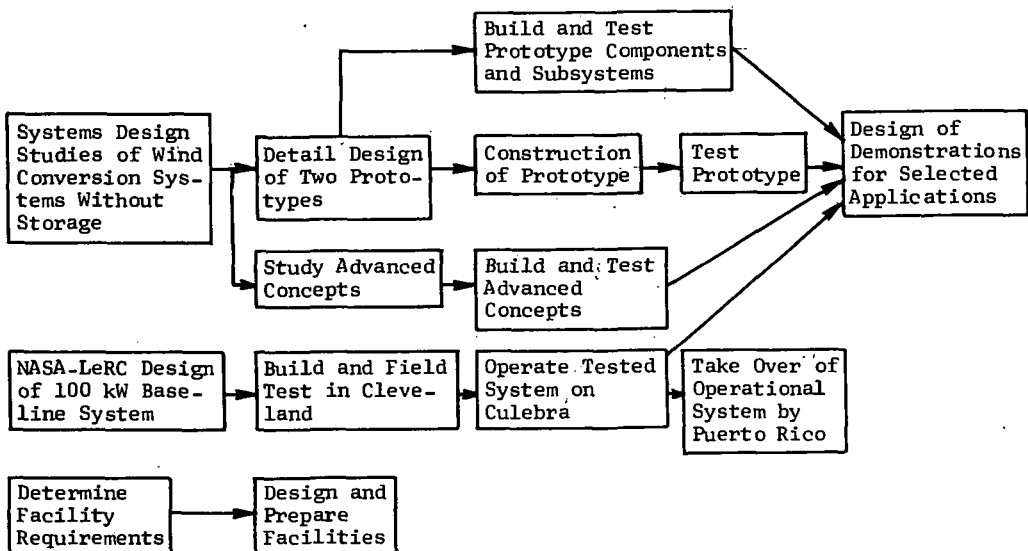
Build and Test Prototype Components and Subsystems

Systems Design Studies of Wind Conversion Systems Without Storage

Detail Design of Two Prototypes

Construction of Prototype

Test Prototype

Design of Demonstrations for Selected Applications

Study Advanced Concepts

Build and Test Advanced Concepts

NASA-LeRC Design of 100 kW Baseline System

Build and Field Test in Cleveland

Operate Tested System on Culebra

Take Over of Operational System by Puerto Rico

Determine Facility Requirements

Design and Prepare Facilities